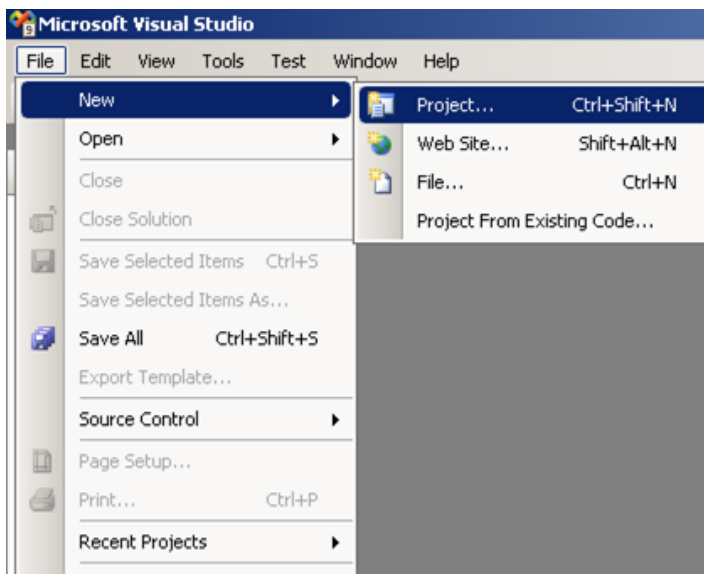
Microsoft Visual Studio

File Edit View Tools Test Window Help

New
Open
Close
Close Solution
Save Selected Items Ctrl+S
Save Selected Items As...
Save All Ctrl+Shift+S
Export Template...
Source Control
Page Setup...
Print... Ctrl+P
Recent Projects

Project... Ctrl+Shift+N
Web Site... Shift+Alt+N
File... Ctrl+N
Project From Existing Code...